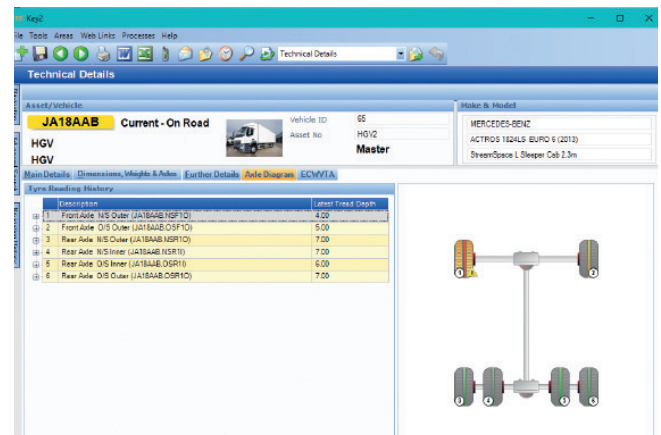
Key2

ile Tools Areas Web Links Processes Help

Technical Details

Technical Details

Asset/Vehicle

JA18AAB Current - On Road

HGV

HGV

Vehicle ID 65

Asset No HGV2

Master

Make & Model

MERCEDES-BENZ

ACTROS 1824LS EURO 6 (2013)

StreamSpace L Sleeper Cab 2.3m

Main Details Dimensions, Weights & Axles Further Details Axle Diagram ECWVTA

Tyre Reading History

| | Description | Latest Tread Depth |
|---|---|---|
| 1 | Front Axle N/S Outer (JA18AAB.NSF1O) | 4.00 |
| 2 | Front Axle O/S Outer (JA18AAB.OSF1O) | 5.00 |
| 3 | Rear Axle N/S Outer (JA18AAB.NSR1O) | 7.00 |
| 4 | Rear Axle N/S Inner (JA18AAB.NSR1I) | 7.00 |
| 5 | Rear Axle O/S Inner (JA18AAB.OSR1I) | 6.00 |
| 6 | Rear Axle O/S Outer (JA18AAB.OSR1O) | 7.00 |

1 2 3 4 5 6